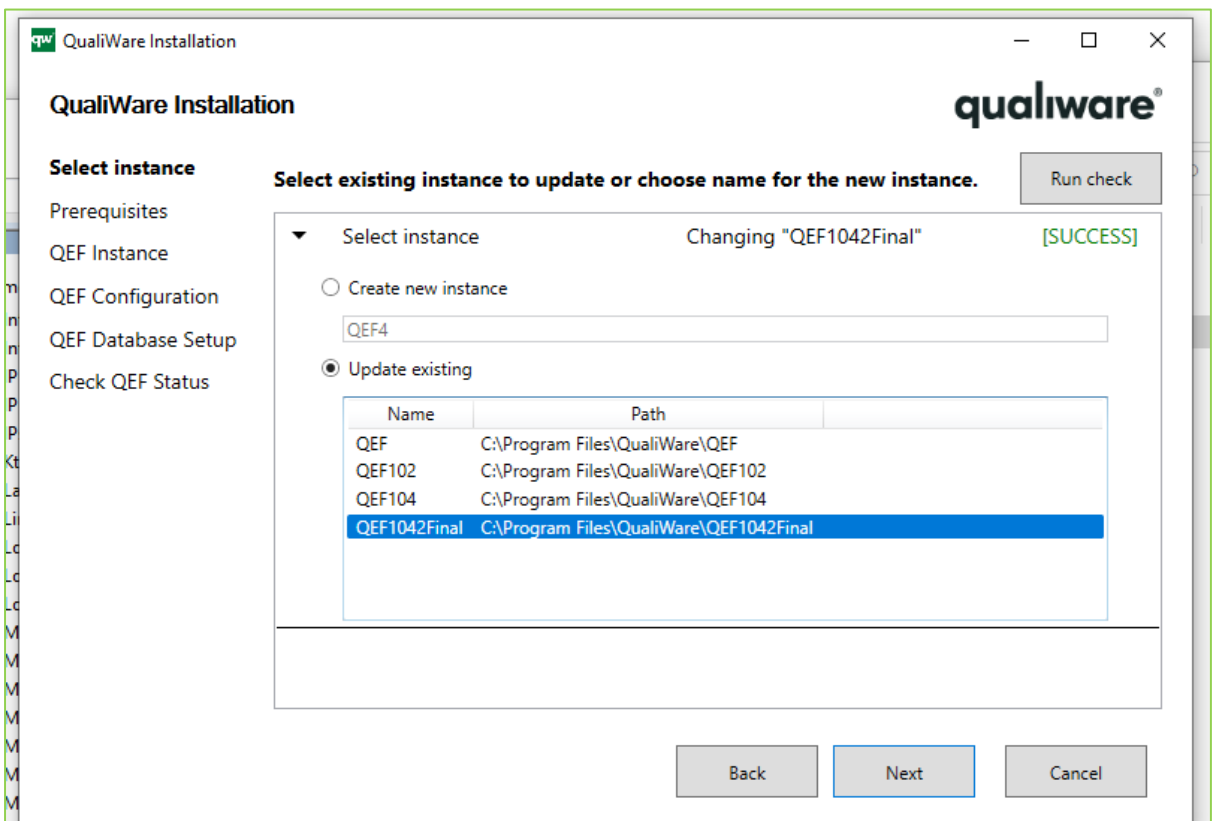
qw QualiWare Installation

QualiWare Installation

qualiware®

Select instance
Prerequisites
QEF Instance
QEF Configuration
QEF Database Setup
Check QEF Status

Select existing instance to update or choose name for the new instance.

Run check

Select instance Changing "QEF1042Final" [SUCCESS]

Create new instance

QEF4

Update existing

| Name | Path |
|---|---|
| QEF | C:\Program Files\QualiWare\QEF |
| QEF102 | C:\Program Files\QualiWare\QEF102 |
| QEF104 | C:\Program Files\QualiWare\QEF104 |
| QEF1042Final | C:\Program Files\QualiWare\QEF1042Final |

Back Next Cancel